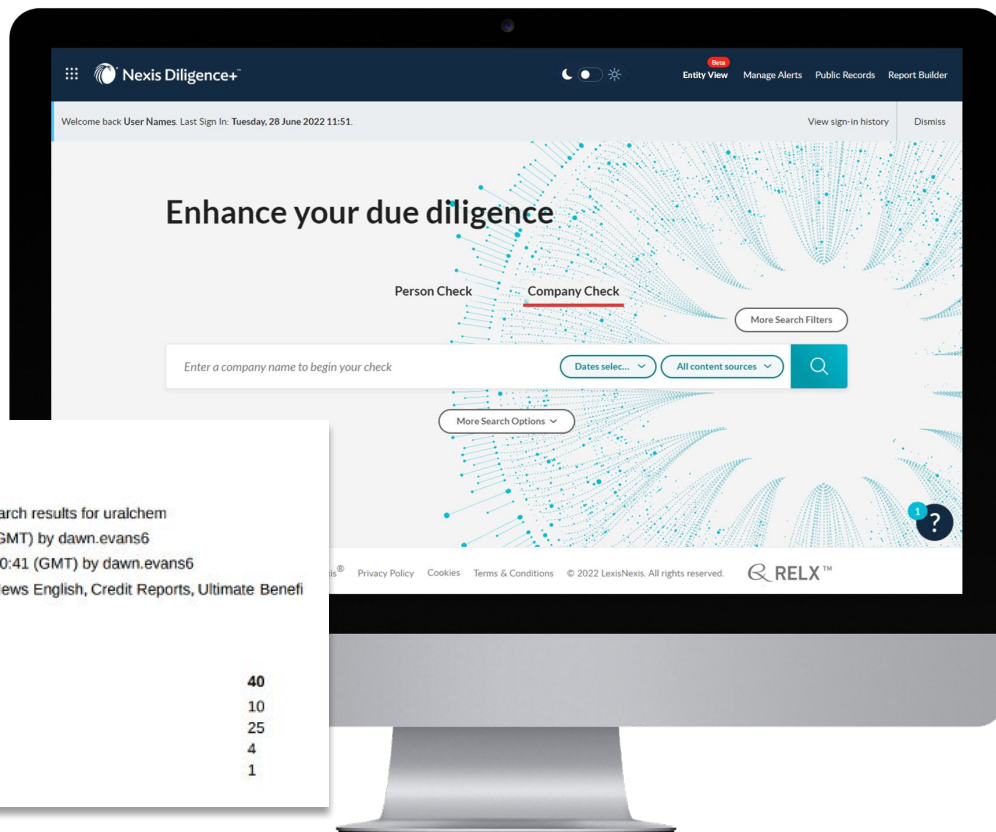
Nexis Diligence+™

Beta
Entity View Manage Alerts Public Records Report Builder

Welcome back User Names. Last Sign In: Tuesday, 28 June 2022 11:51.

View sign-in history Dismiss

Enhance your due diligence

Person Check Company Check

More Search Filters

Enter a company name to begin your check

Dates selec... All content sources

More Search Options

1
?

is® Privacy Policy Cookies Terms & Conditions © 2022 LexisNexis. All rights reserved. RELX™

arch results for uralchem
GMT) by dawn.evans6
0:41 (GMT) by dawn.evans6
ews English, Credit Reports, Ultimate Benefi

40
10
25
4
1